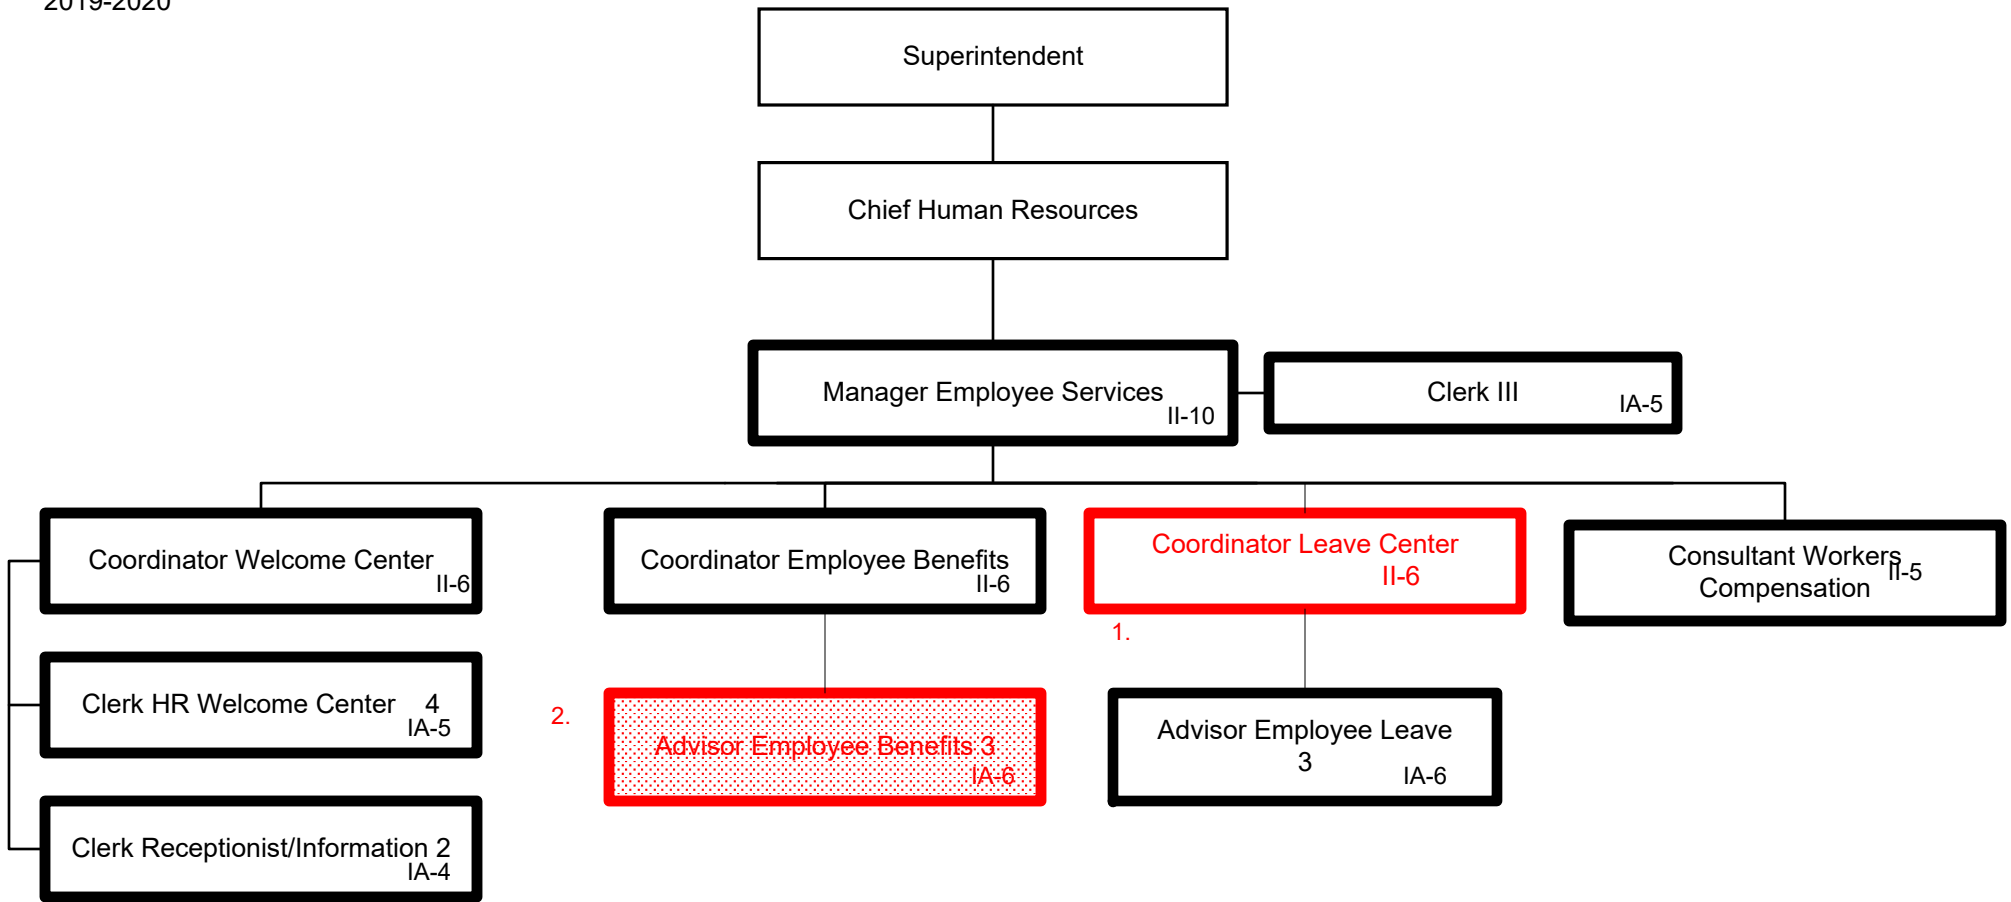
2019-2020

Superintendent

Chief Human Resources

Manager Employee Services II-10

Clerk III IA-5

Coordinator Welcome Center II-6

Coordinator Employee Benefits II-6

Coordinator Leave Center II-6

Consultant Workers Compensation II-5

1.

Clerk HR Welcome Center 4 IA-5

2.

Advisor Employee Benefits 3 IA-6

Advisor Employee Leave 3 IA-6

Clerk Receptionist/Information 2 IA-4